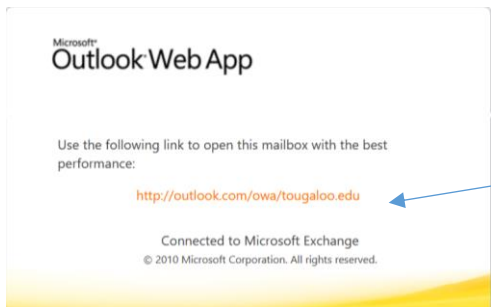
Microsoft®
Outlook Web App

Use the following link to open this mailbox with the best performance:

http://outlook.com/owa/tougaloo.edu

Connected to Microsoft Exchange
© 2010 Microsoft Corporation. All rights reserved.